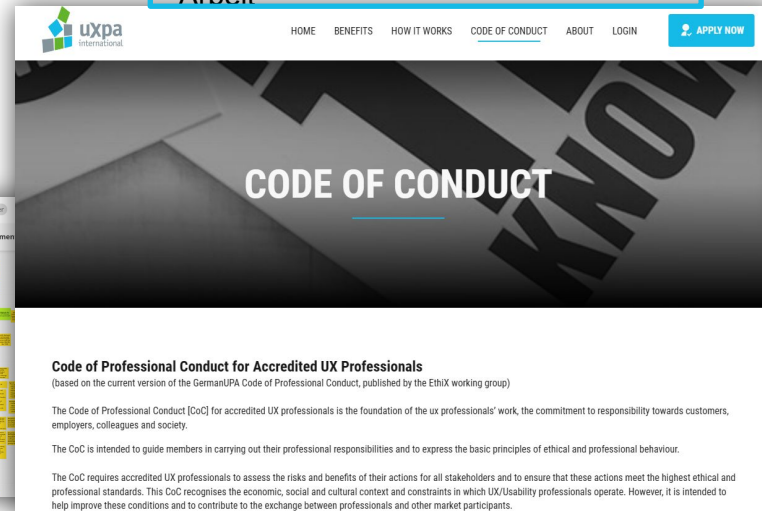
Arbeit

uxpa international

HOME BENEFITS HOW IT WORKS CODE OF CONDUCT ABOUT LOGIN APPLY NOW

KNOW

CODE OF CONDUCT

men

Code of Professional Conduct for Accredited UX Professionals
(based on the current version of the GermanUPA Code of Professional Conduct, published by the EthiX working group)

The Code of Professional Conduct [CoC] for accredited UX professionals is the foundation of the ux professionals' work, the commitment to responsibility towards customers, employers, colleagues and society.

The CoC is intended to guide members in carrying out their professional responsibilities and to express the basic principles of ethical and professional behaviour.

The CoC requires accredited UX professionals to assess the risks and benefits of their actions for all stakeholders and to ensure that these actions meet the highest ethical and professional standards. This CoC recognises the economic, social and cultural context and constraints in which UX/Usability professionals operate. However, it is intended to help improve these conditions and to contribute to the exchange between professionals and other market participants.